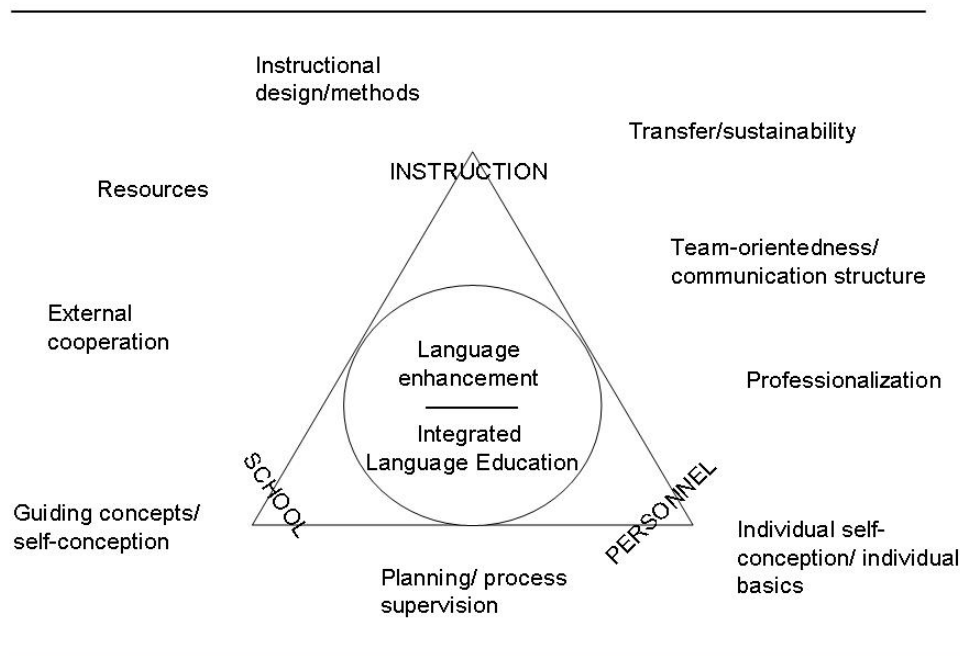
Instructional design/methods

Transfer/sustainability

INSTRUCTION

Resources

Team-orientedness/ communication structure

External cooperation

Language enhancement

Integrated Language Education

Professionalization

SCHOOL

PERSONNEL

Guiding concepts/ self-conception

Individual self-conception/ individual basics

Planning/ process supervision